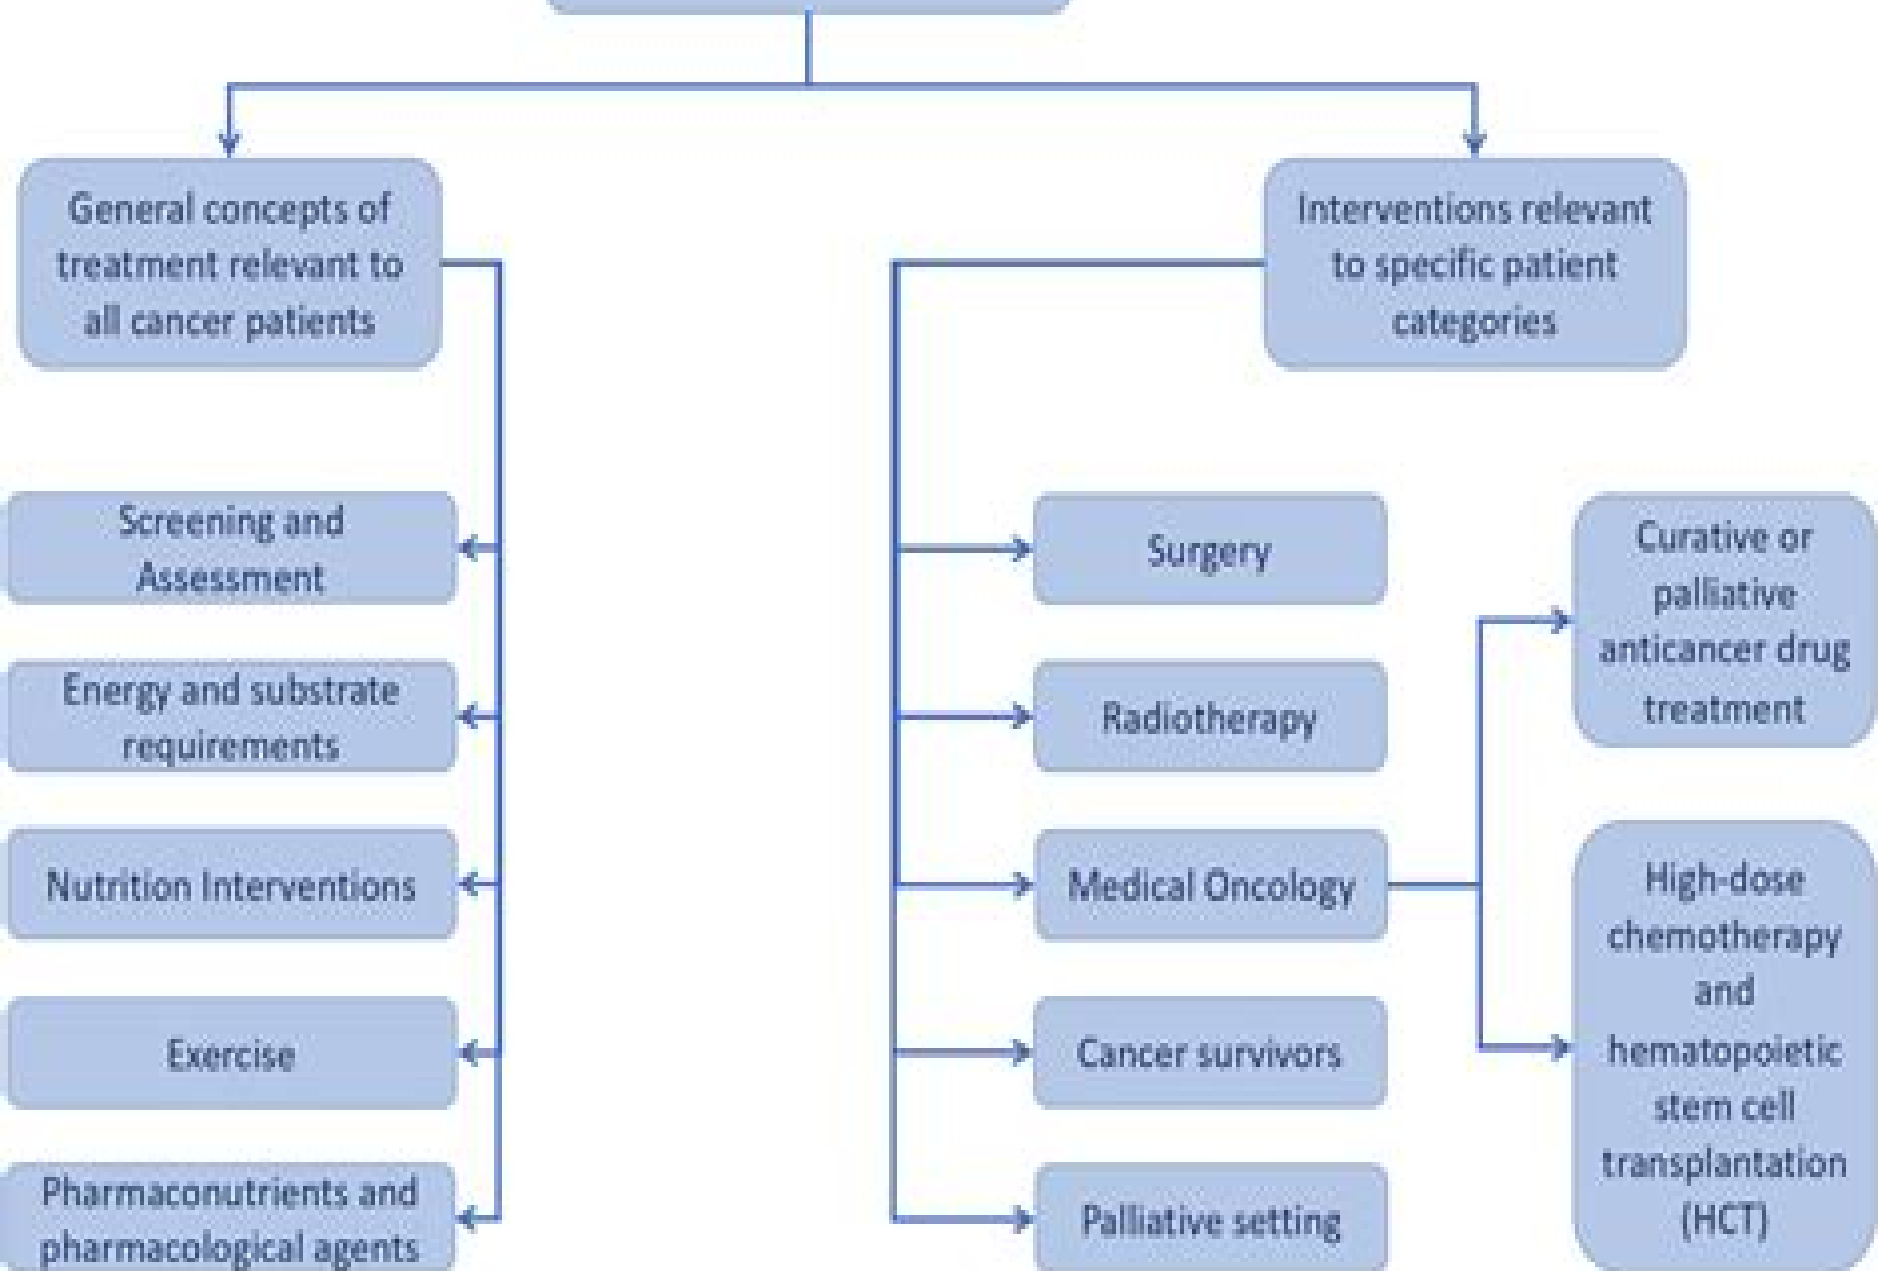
General concepts of treatment relevant to all cancer patients

Interventions relevant to specific patient categories

Screening and Assessment

Energy and substrate requirements

Nutrition Interventions

Exercise

Pharmaconutrients and pharmacological agents

Surgery

Radiotherapy

Medical Oncology

Cancer survivors

Palliative setting

Curative or palliative anticancer drug treatment

High-dose chemotherapy and hematopoietic stem cell transplantation (HCT)